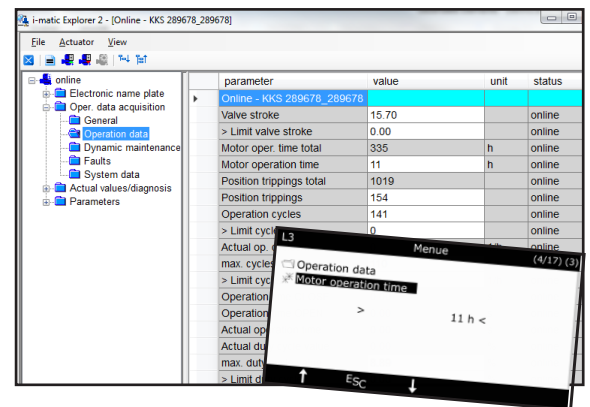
i-matic Explorer 2 - [Online - KKS 289678_289678]

File Actuator View

online
Electronic name plate
Oper. data acquisition
General
Operation data
Dynamic maintenance
Faults
System data
Actual values/diagnosis
Parameters

| parameter | value | unit | status |
|---|---|---|---|
| Online - KKS 289678_289678 | | | |
| Valve stroke | 15.70 | | online |
| > Limit valve stroke | 0.00 | | online |
| Motor oper. time total | 335 | h | online |
| Motor operation time | 11 | h | online |
| Position trippings total | 1019 | | online |
| Position trippings | 154 | | online |
| Operation cycles | 141 | | online |
| > Limit cycl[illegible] | 0 | | online |
| Actual op. c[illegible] | | | online |
| max. cycles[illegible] | | | online |
| > Limit cyc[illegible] | | | online |
| Operation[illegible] | | | online |
| Operation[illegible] | | | online |
| Actual ope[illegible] | | | online |
| Actual du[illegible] | | | online |
| max. duty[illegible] | | | online |
| > Limit d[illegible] | | | online |

L3
Menue
(4/17) (3)
Operation data
Motor operation time
>
11 h <
Esc